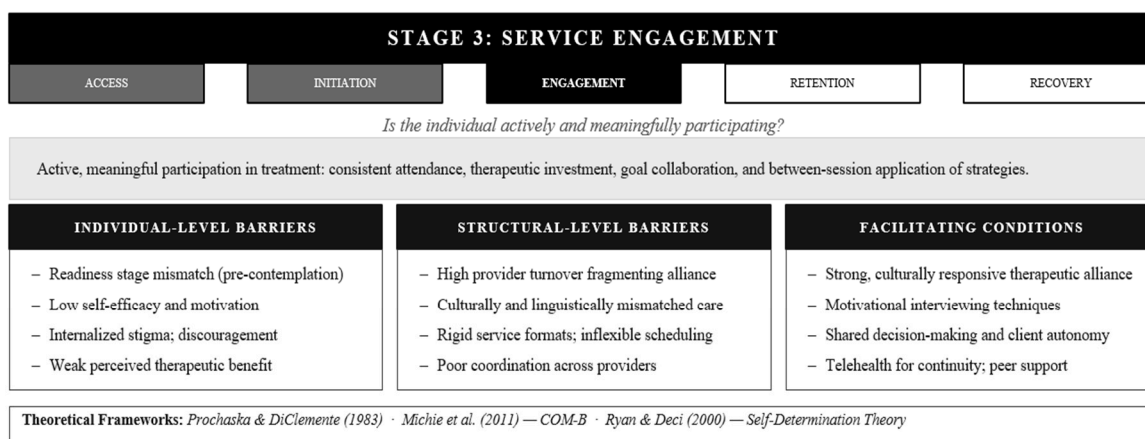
STAGE 3: SERVICE ENGAGEMENT

ACCESS

INITIATION

ENGAGEMENT

RETENTION

RECOVERY

*Is the individual actively and meaningfully participating?*

Active, meaningful participation in treatment: consistent attendance, therapeutic investment, goal collaboration, and between-session application of strategies.

INDIVIDUAL-LEVEL BARRIERS

– Readiness stage mismatch (pre-contemplation)
– Low self-efficacy and motivation
– Internalized stigma; discouragement
– Weak perceived therapeutic benefit

STRUCTURAL-LEVEL BARRIERS

– High provider turnover fragmenting alliance
– Culturally and linguistically mismatched care
– Rigid service formats; inflexible scheduling
– Poor coordination across providers

FACILITATING CONDITIONS

– Strong, culturally responsive therapeutic alliance
– Motivational interviewing techniques
– Shared decision-making and client autonomy
– Telehealth for continuity; peer support

**Theoretical Frameworks:** *Prochaska & DiClemente (1983) · Michie et al. (2011) — COM-B · Ryan & Deci (2000) — Self-Determination Theory*